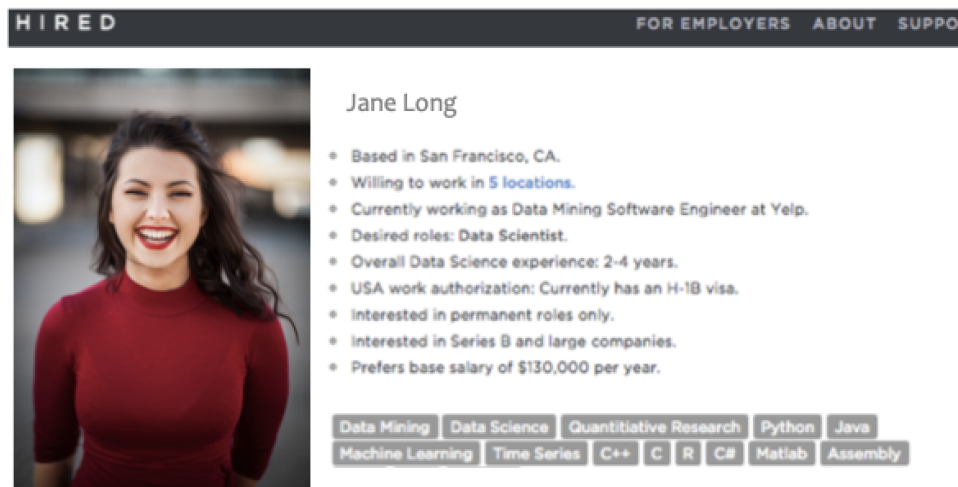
HIRED

FOR EMPLOYERS ABOUT SUPPO

Jane Long

- Based in San Francisco, CA.
- Willing to work in 5 locations.
- Currently working as Data Mining Software Engineer at Yelp.
- Desired roles: Data Scientist.
- Overall Data Science experience: 2-4 years.
- USA work authorization: Currently has an H-1B visa.
- Interested in permanent roles only.
- Interested in Series B and large companies.
- Prefers base salary of $130,000 per year.

Data Mining Data Science Quantitiative Research Python Java Machine Learning Time Series C++ C R C# Matlab Assembly